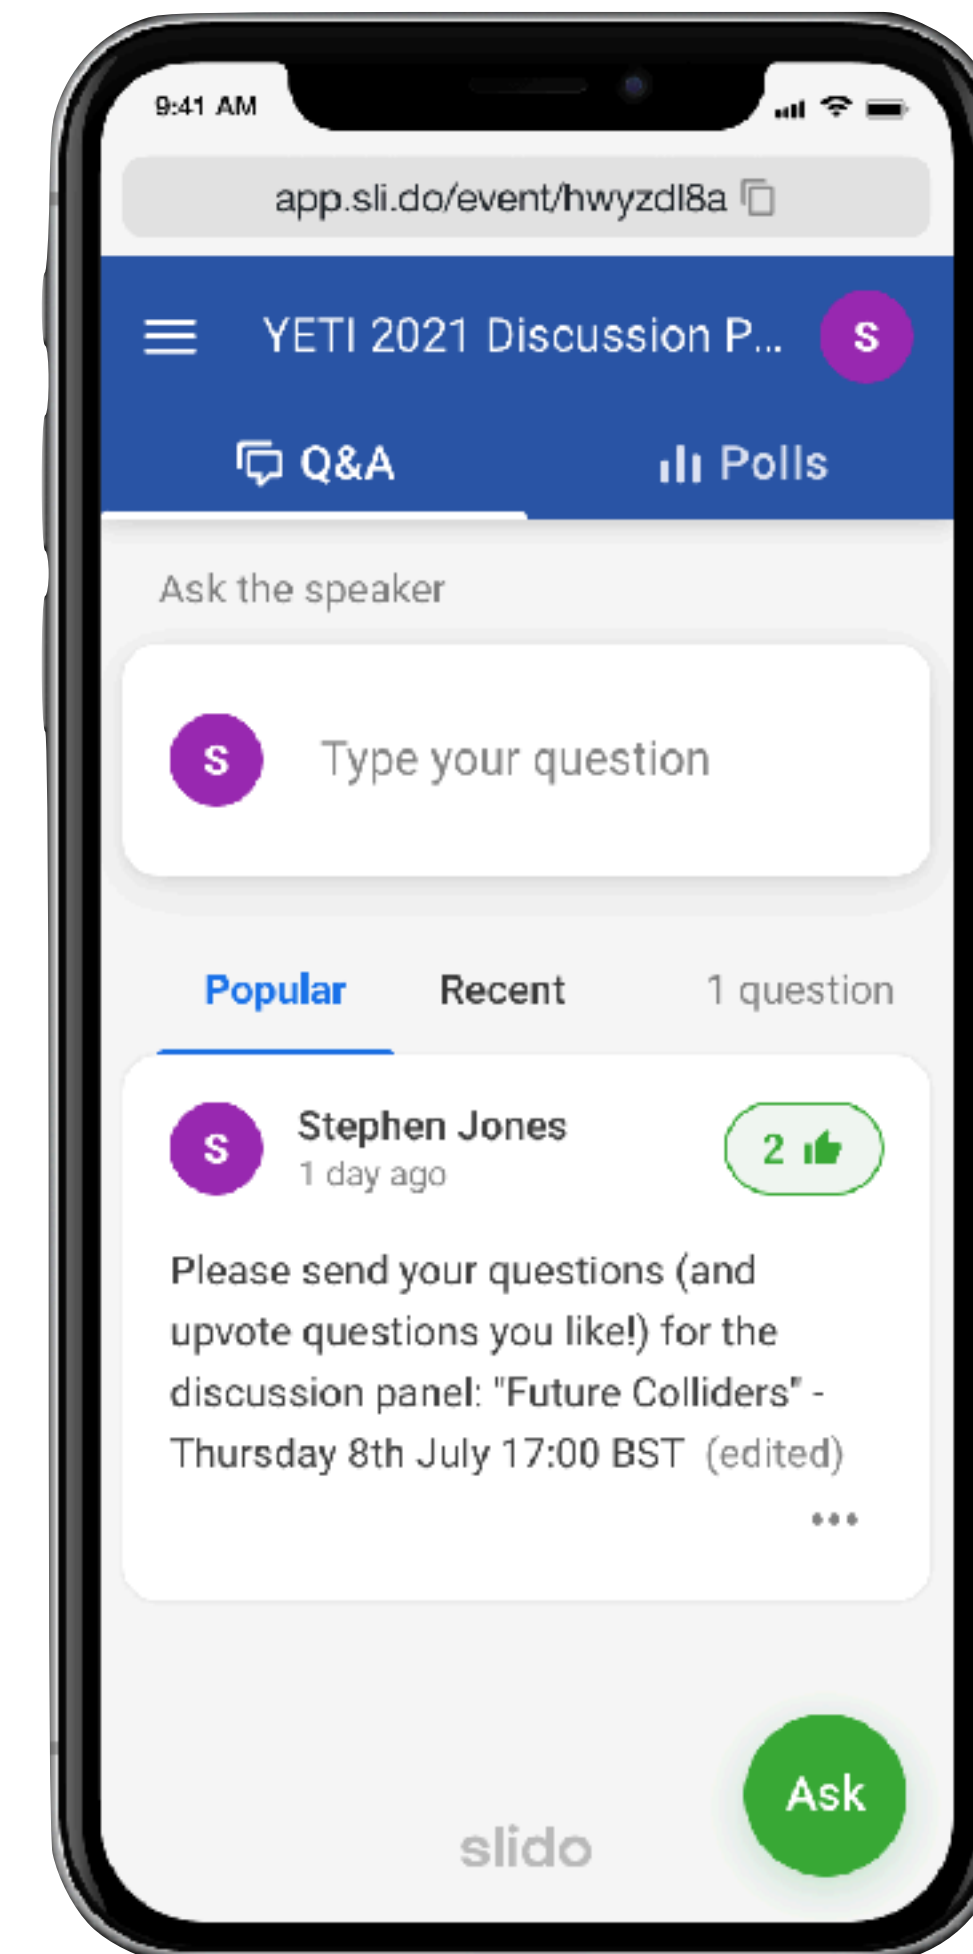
9:41 AM

app.sli.do/event/hwyzdl8a

YETI 2021 Discussion P...

S

Q&A

Polls

Ask the speaker

S

Type your question

Popular

Recent

1 question

S

Stephen Jones

1 day ago

2

Please send your questions (and upvote questions you like!) for the discussion panel: "Future Colliders" - Thursday 8th July 17:00 BST (edited)

•••

slido

Ask